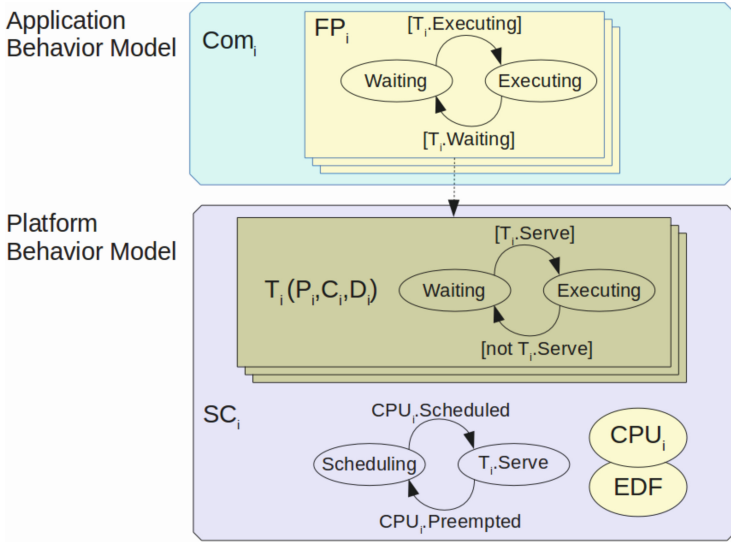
Application Behavior Model

$Com_i$

$FP_i$

[$T_i$.Executing]

Waiting

Executing

[$T_i$.Waiting]

Platform Behavior Model

[$T_i$.Serve]

$T_i(P_i,C_i,D_i)$

Waiting

Executing

[not $T_i$.Serve]

$SC_i$

$CPU_i$.Scheduled

Scheduling

$T_i$.Serve

$CPU_i$.Preempted

$CPU_i$

EDF